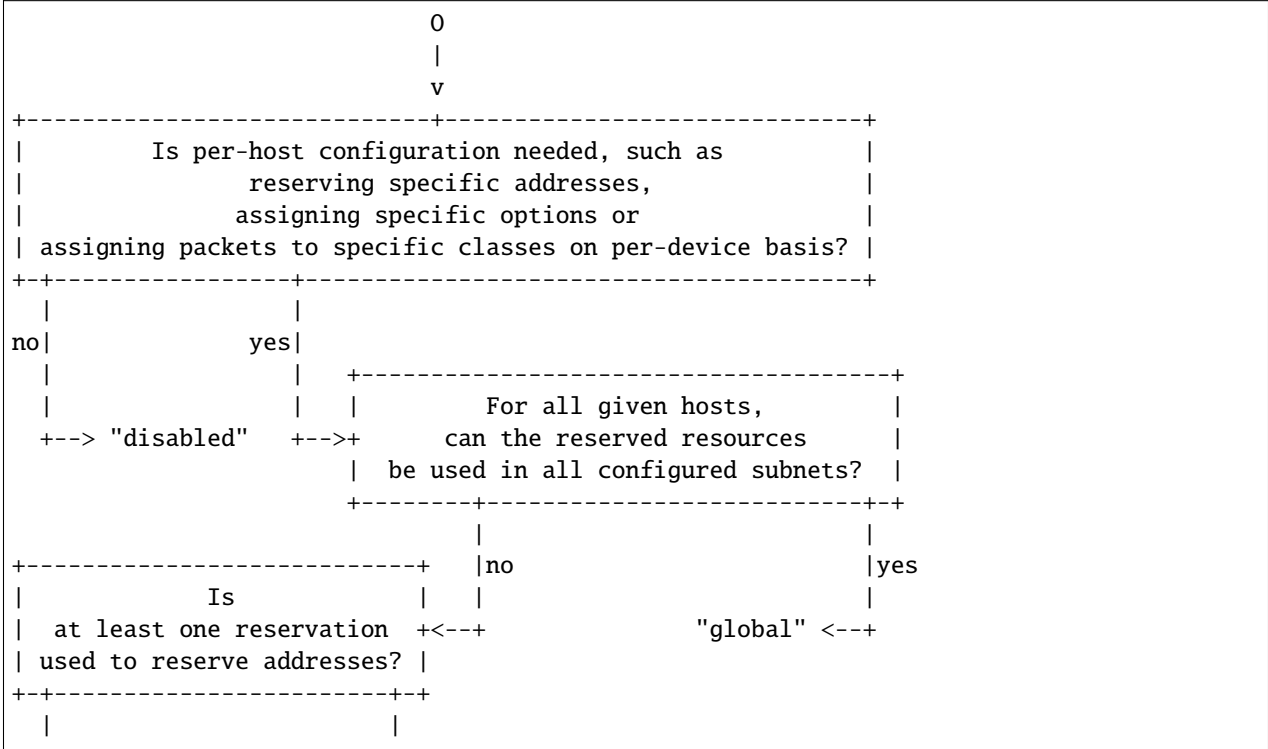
O
|
v
+-----------------------------+-----------------------------+
|          Is per-host configuration needed, such as          |
|                reserving specific addresses,                |
|                assigning specific options or                |
| assigning packets to specific classes on per-device basis? |
+-+-----------------+---------------------------------------+
  |                 |
no|              yes|
  |                 |   +-----------------------------------+
  |                 |   |          For all given hosts,         |
  +--> "disabled"   +-->+       can the reserved resources      |
                        |  be used in all configured subnets?  |
                        +--------+--------------------------+-+
                                 |                          |
+---------------------------+    |no                        |yes
|              Is             |  <--+                          |
|  at least one reservation  +<--+               "global" <--+
| used to reserve addresses? |
+-+-------------------------+-+
  |                         |